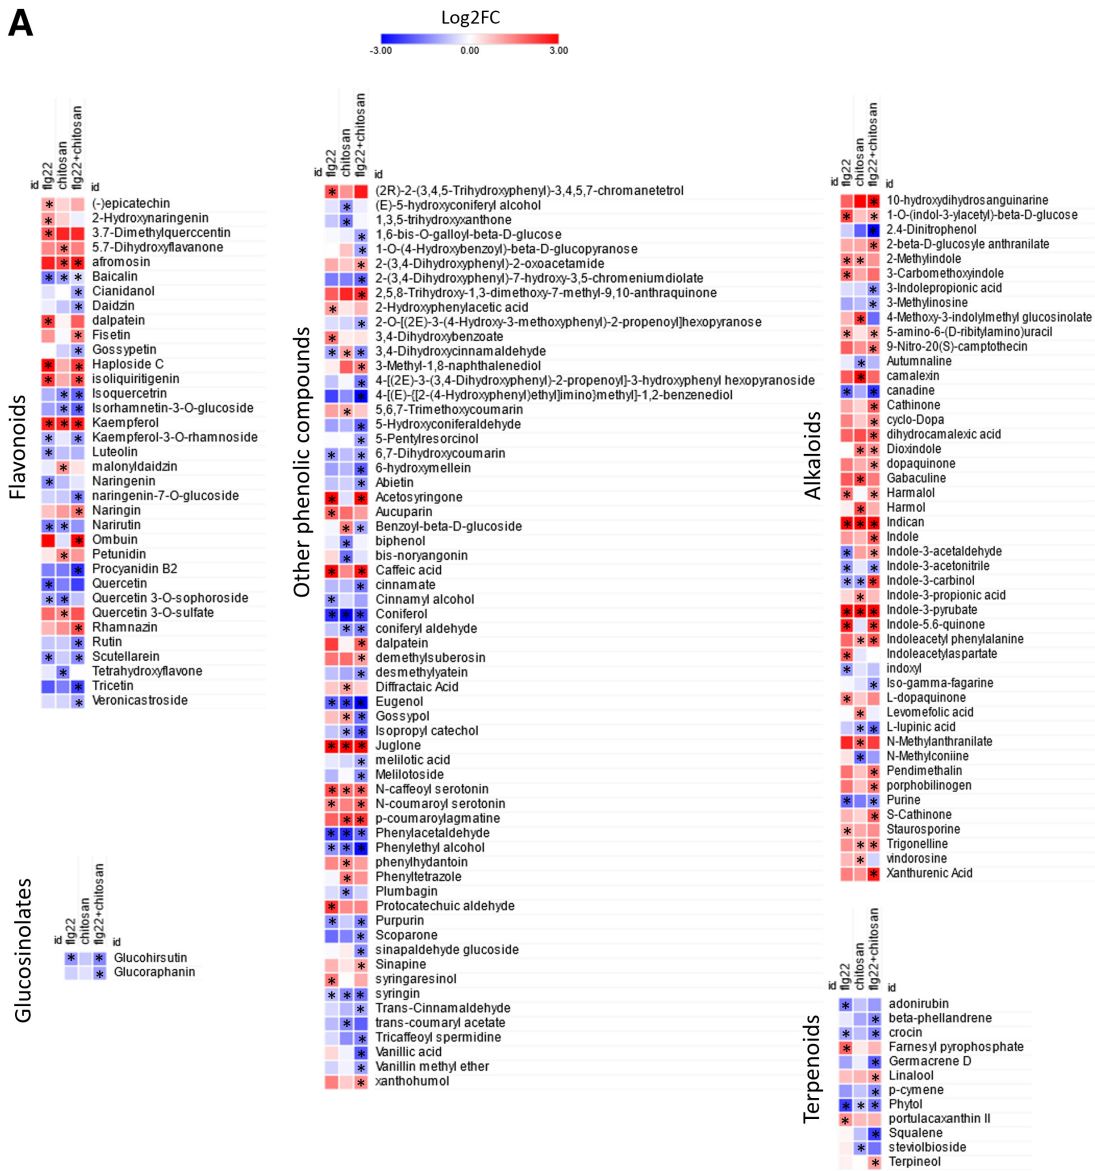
A

Log2FC
-3.00 0.00 3.00

Flavonoids

id flg22 chitosan flg22+chitosan id
(-)epicatechin
2-Hydroxynaringenin
3.7-Dimethylquerccentin
5.7-Dihydroxyflavanone
afromosin
Baicalin
Cianidanol
Daidzin
dalpatein
Fisetin
Gossypetin
Haploside C
isoliquiritigenin
Isoquercetrin
Isorhamnetin-3-O-glucoside
Kaempferol
Kaempferol-3-O-rhamnoside
Luteolin
malonyldaidzin
Naringenin
naringenin-7-O-glucoside
Naringin
Narirutin
Ombuin
Petunidin
Procyanidin B2
Quercetin
Quercetin 3-O-sophoroside
Quercetin 3-O-sulfate
Rhamnazin
Rutin
Scutellarein
Tetrahydroxyflavone
Tricetin
Veronicastroside

Glucosinolates

id flg22 chitosan flg22+chitosan id
Glucohirsutin
Glucoraphanin

Other phenolic compounds

id flg22 chitosan flg22+chitosan id
(2R)-2-(3,4,5-Trihydroxyphenyl)-3,4,5,7-chromanetetrol
(E)-5-hydroxyconiferyl alcohol
1,3,5-trihydroxyxanthone
1,6-bis-O-galloyl-beta-D-glucose
1-O-(4-Hydroxybenzoyl)-beta-D-glucopyranose
2-(3,4-Dihydroxyphenyl)-2-oxoacetamide
2-(3,4-Dihydroxyphenyl)-7-hydroxy-3,5-chromeniumdiolate
2,5,8-Trihydroxy-1,3-dimethoxy-7-methyl-9,10-anthraquinone
2-Hydroxyphenylacetic acid
2-O-[(2E)-3-(4-Hydroxy-3-methoxyphenyl)-2-propenoyl]hexopyranose
3,4-Dihydroxybenzoate
3,4-Dihydroxycinnamaldehyde
3-Methyl-1,8-naphthalenediol
4-[(2E)-3-(3,4-Dihydroxyphenyl)-2-propenoyl]-3-hydroxyphenyl hexopyranoside
4-[(E)-{[2-(4-Hydroxyphenyl)ethyl]imino}methyl]-1,2-benzenediol
5,6,7-Trimethoxycoumarin
5-Hydroxyconiferaldehyde
5-Pentylresorcinol
6,7-Dihydroxycoumarin
6-hydroxymellein
Abietin
Acetosyringone
Aucuparin
Benzoyl-beta-D-glucoside
biphenol
bis-noryangonin
Caffeic acid
cinnamate
Cinnamyl alcohol
Coniferol
coniferyl aldehyde
dalpatein
demethylsuberosin
desmethylyatein
Diffractaic Acid
Eugenol
Gossypol
Isopropyl catechol
Juglone
melilotic acid
Melilotoside
N-caffeoyl serotonin
N-coumaroyl serotonin
p-coumaroylagmatine
Phenylacetaldehyde
Phenylethyl alcohol
phenylhydantoin
Phenyltetrazole
Plumbagin
Protocatechuic aldehyde
Purpurin
Scoparone
sinapaldehyde glucoside
Sinapine
syringaresinol
syringin
Trans-Cinnamaldehyde
trans-coumaryl acetate
Tricaffeoyl spermidine
Vanillic acid
Vanillin methyl ether
xanthohumol

Alkaloids

id flg22 chitosan flg22+chitosan id
10-hydroxydihydrosanguinarine
1-O-(indol-3-ylacetyl)-beta-D-glucose
2.4-Dinitrophenol
2-beta-D-glucosyle anthranilate
2-Methylindole
3-Carbomethoxyindole
3-Indolepropionic acid
3-Methylinosine
4-Methoxy-3-indolylmethyl glucosinolate
5-amino-6-(D-ribitylamino)uracil
9-Nitro-20(S)-camptothecin
Autumnaline
camalexin
canadine
Cathinone
cyclo-Dopa
dihydrocamalexic acid
Dioxindole
dopaquinone
Gabaculine
Harmalol
Harmol
Indican
Indole
Indole-3-acetaldehyde
Indole-3-acetonitrile
Indole-3-carbinol
Indole-3-propionic acid
Indole-3-pyrubate
Indole-5.6-quinone
Indoleacetyl phenylalanine
Indoleacetylaspartate
indoxyl
Iso-gamma-fagarine
L-dopaquinone
Levomefolic acid
L-lupinic acid
N-Methylanthranilate
N-Methylconiine
Pendimethalin
porphobilinogen
Purine
S-Cathinone
Staurosporine
Trigonelline
vindorosine
Xanthurenic Acid

Terpenoids

id flg22 chitosan flg22+chitosan id
adonirubin
beta-phellandrene
crocin
Farnesyl pyrophosphate
Germacrene D
Linalool
p-cymene
Phytol
portulacaxanthin II
Squalene
steviolbioside
Terpineol